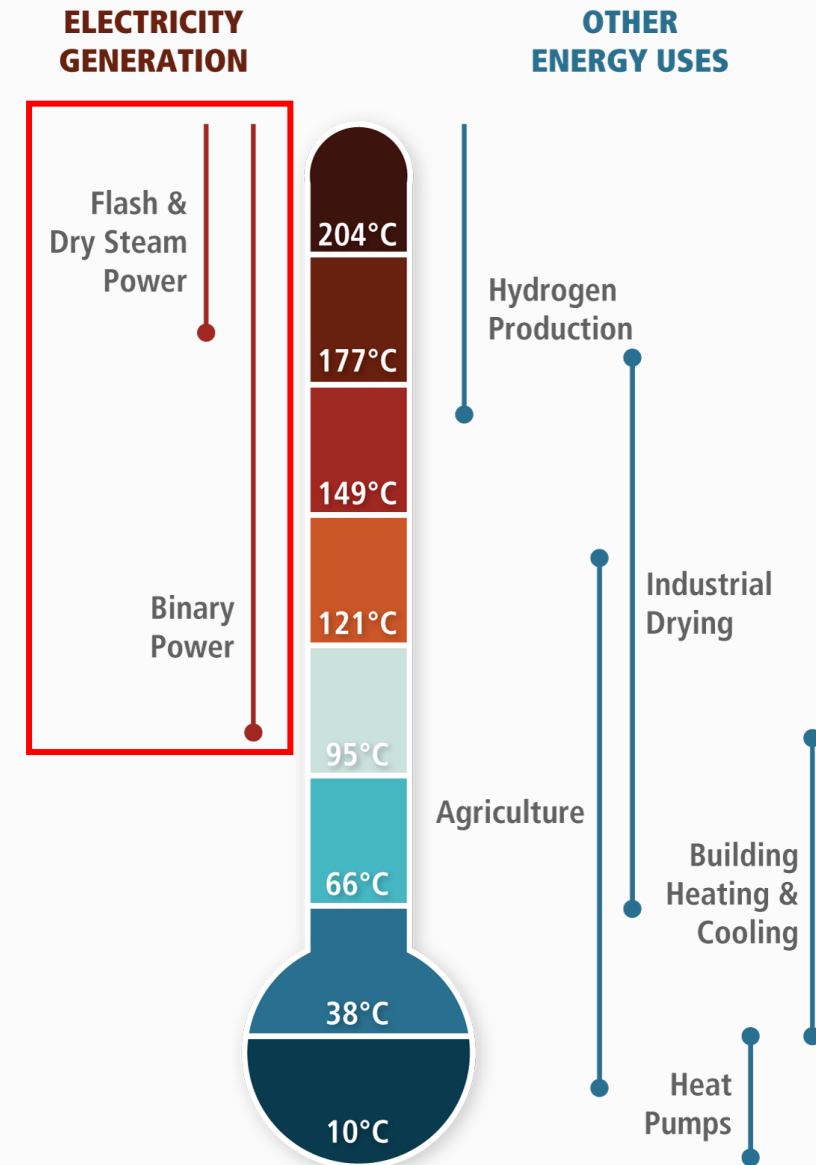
ELECTRICITY GENERATION

OTHER ENERGY USES

Flash & Dry Steam Power

Binary Power

204°C

177°C

149°C

121°C

95°C

66°C

38°C

10°C

Hydrogen Production

Industrial Drying

Agriculture

Building Heating & Cooling

Heat Pumps